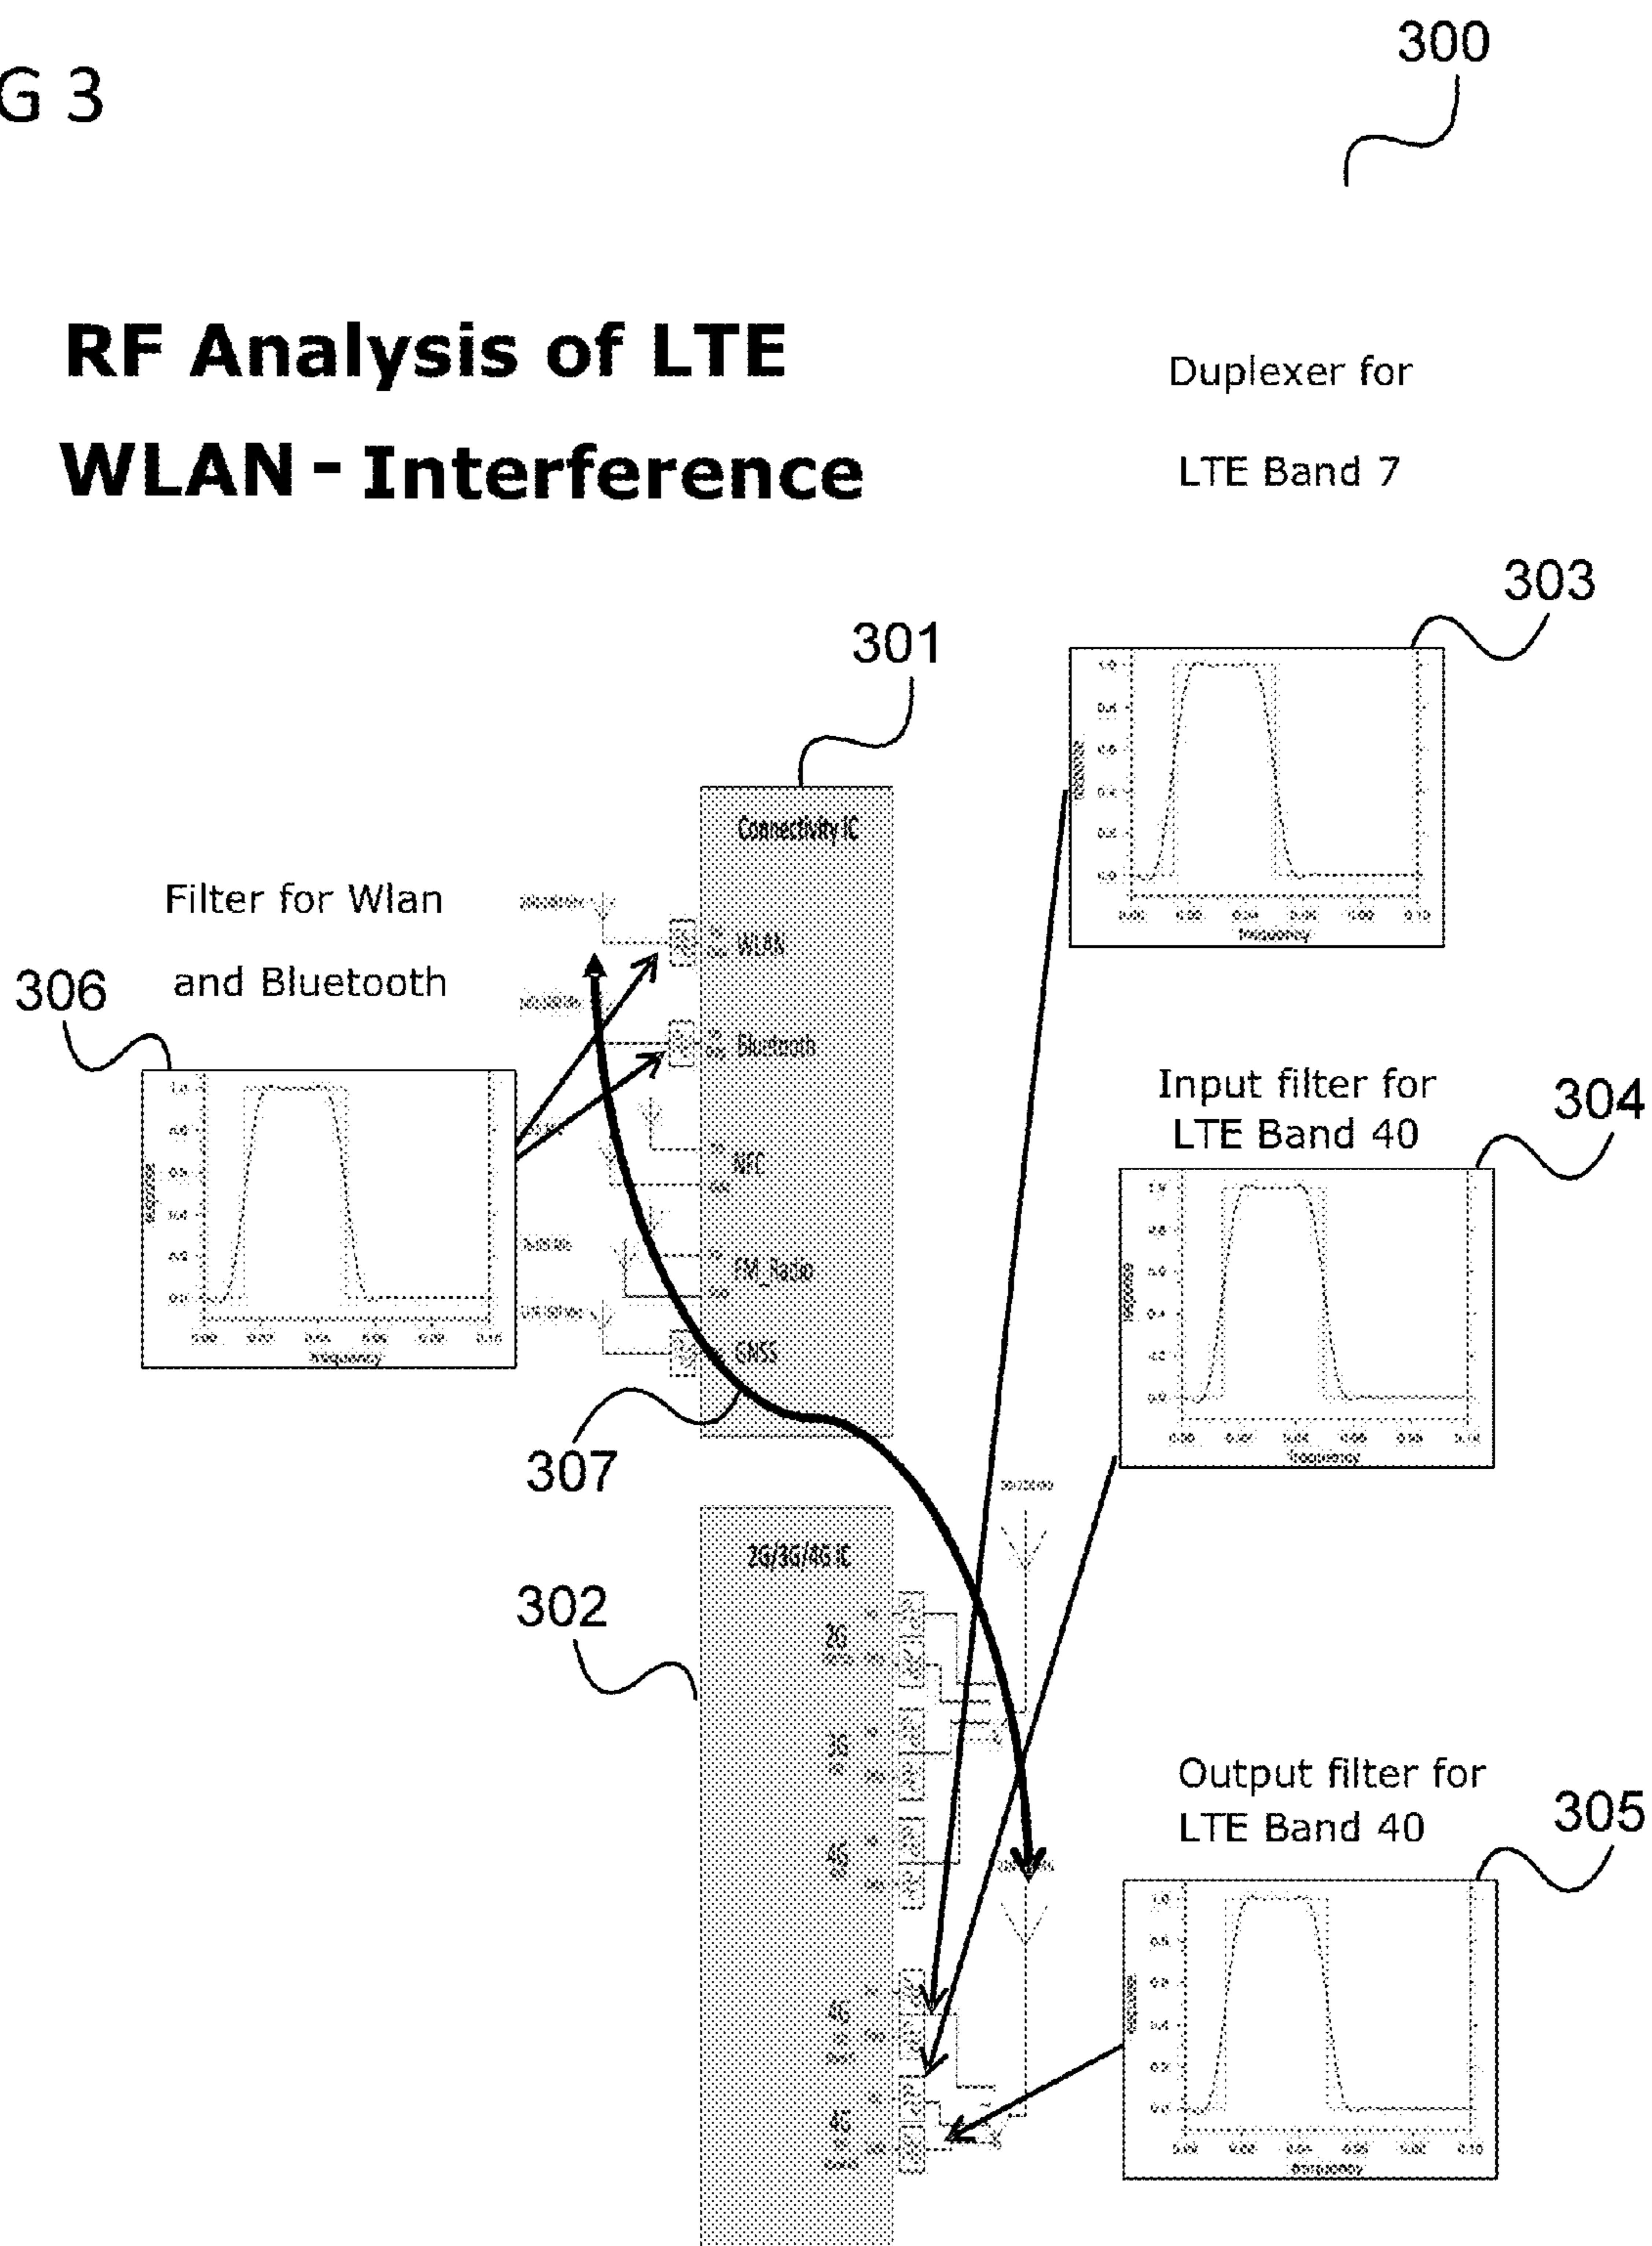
G 3

300

RF Analysis of LTE WLAN - Interference

Duplexer for LTE Band 7

303

301

Connectivity IC

Filter for Wlan and Bluetooth

306

WLAN

Bluetooth

NFC

FM_Radio

GNSS

Input filter for LTE Band 40

304

307

2G/3G/4G IC

302

2G

3G

4G

Output filter for LTE Band 40

305

4G

4G

Frequency

Frequency

Frequency

Frequency